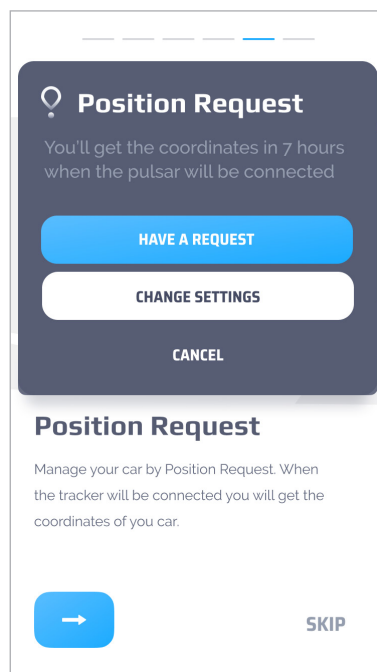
Position Request

You'll get the coordinates in 7 hours when the pulsar will be connected

HAVE A REQUEST

CHANGE SETTINGS

CANCEL

Position Request

Manage your car by Position Request. When the tracker will be connected you will get the coordinates of you car.

SKIP